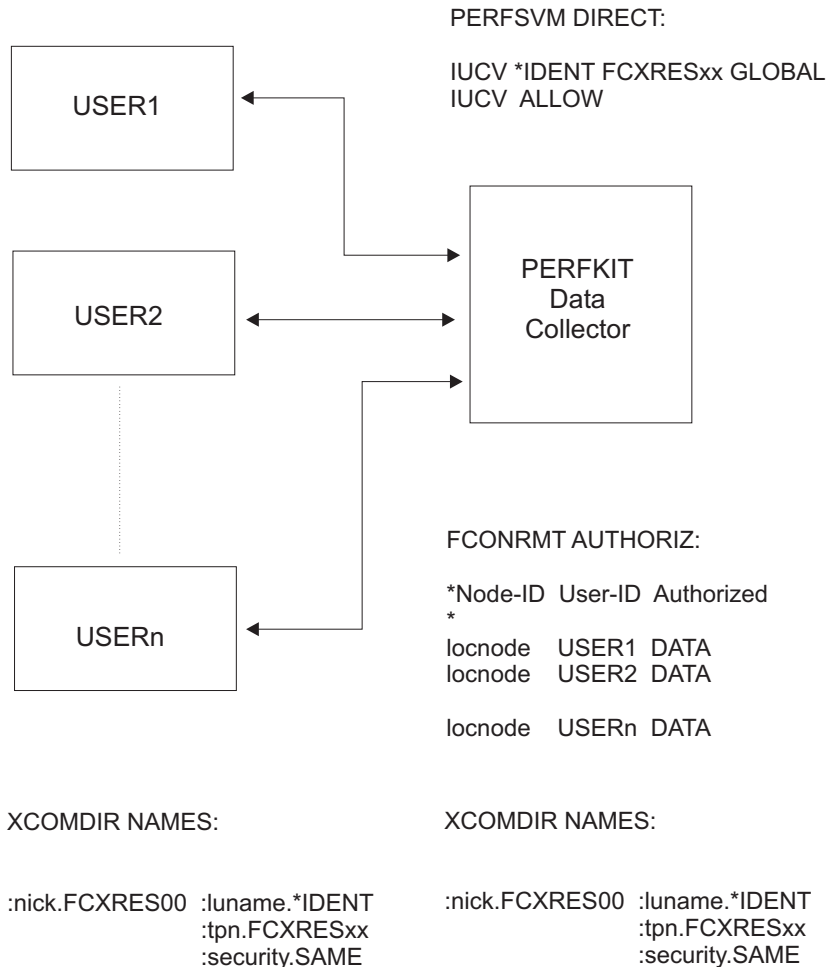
PERFSVM DIRECT:

IUCV *IDENT FCXRESxx GLOBAL
IUCV ALLOW

USER1

USER2

USERn

PERFKIT
Data
Collector

FCONRMT AUTHORIZ:

*Node-ID User-ID Authorized
*
locnode USER1 DATA
locnode USER2 DATA

locnode USERn DATA

XCOMDIR NAMES:

:nick.FCXRES00 :luname.*IDENT
:tpn.FCXRESxx
:security.SAME

XCOMDIR NAMES:

:nick.FCXRES00 :luname.*IDENT
:tpn.FCXRESxx
:security.SAME